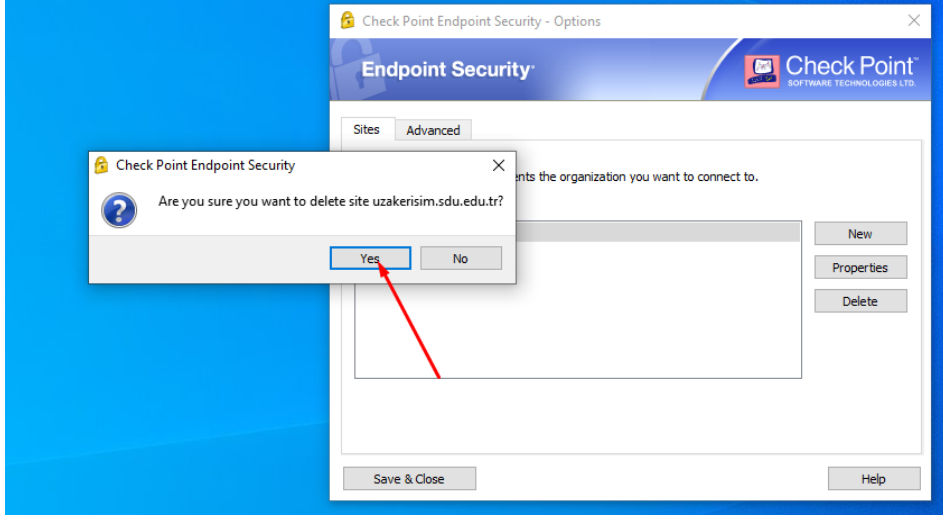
Check Point Endpoint Security - Options

Endpoint Security

Check Point
SOFTWARE TECHNOLOGIES LTD.

Sites Advanced

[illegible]nts the organization you want to connect to.

New

Properties

Delete

Save & Close

Help

Check Point Endpoint Security

Are you sure you want to delete site uzakerisim.sdu.edu.tr?

Yes No